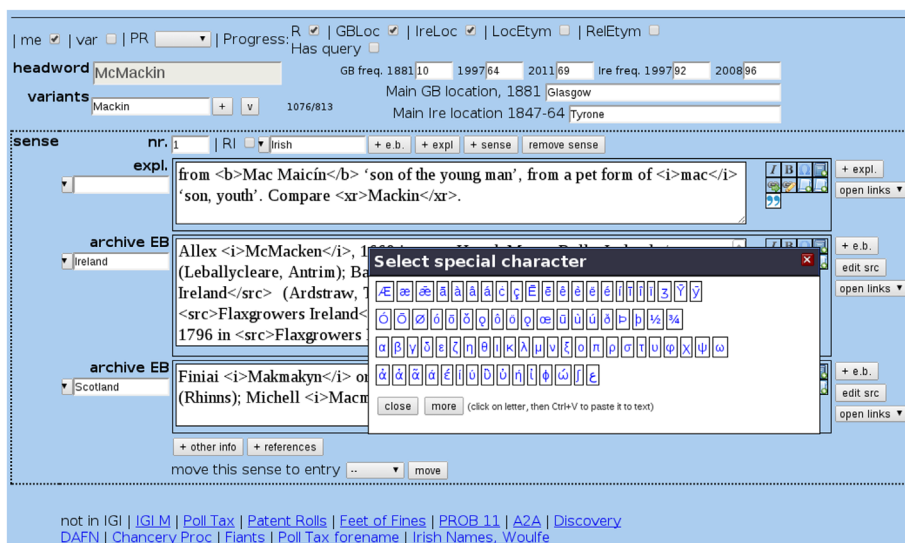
| me | var | PR | Progress: R | GBLoc | IreLoc | LocEtym | RelEtym
Has query

headword McMackin
GB freq. 1881 10 1997 64 2011 69 Ire freq. 1997 92 2008 96
variants Mackin + v 1076/813
Main GB location, 1881 Glasgow
Main Ire location 1847-64 Tyrone

sense nr. 1 | RI Irish + e.b. + expl + sense remove sense
expl.
from <b>Mac Maicín</b> ‘son of the young man’, a pet form of <i>mac</i> ‘son, youth’. Compare <xr>Mackin</xr>.
+ expl.
open links

archive EB
Ireland
Allex <i>McMacken</i>, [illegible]
(Leballycleare, Antrim); Ba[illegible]
Ireland</src> (Ardstraw, T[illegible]
<src>Flaxgrowers Ireland<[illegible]
1796 in <src>Flaxgrowers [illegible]
+ e.b.
edit src
open links

Select special character
Æ æ ǣ ā à á â ç Ē ê ē è é ī î ï ȝ Ŷ ŷ
Ó Ō Ø ō ŏ ǫ ö ó œ ū ù ú ð Þ þ ½ ¾
α β γ δ ε ζ η θ ι κ λ μ ν ξ ο π ρ σ τ υ φ χ ψ ω
ἀ ἁ ᾶ ά έ ί ύ ὖ ή ἰ ϕ ώ ʃ ɛ
close more (click on letter, then Ctrl+V to paste it to text)

archive EB
Scotland
Finiai <i>Makmakyn</i> or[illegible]
(Rhinns); Michell <i>Macm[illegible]
+ e.b.
edit src
open links

+ other info + references
move this sense to entry -- move

not in IGI | IGI M | Poll Tax | Patent Rolls | Feet of Fines | PROB 11 | A2A | Discovery
DAFN | Chancery Proc | Fiants | Poll Tax forename | Irish Names, Woulfe